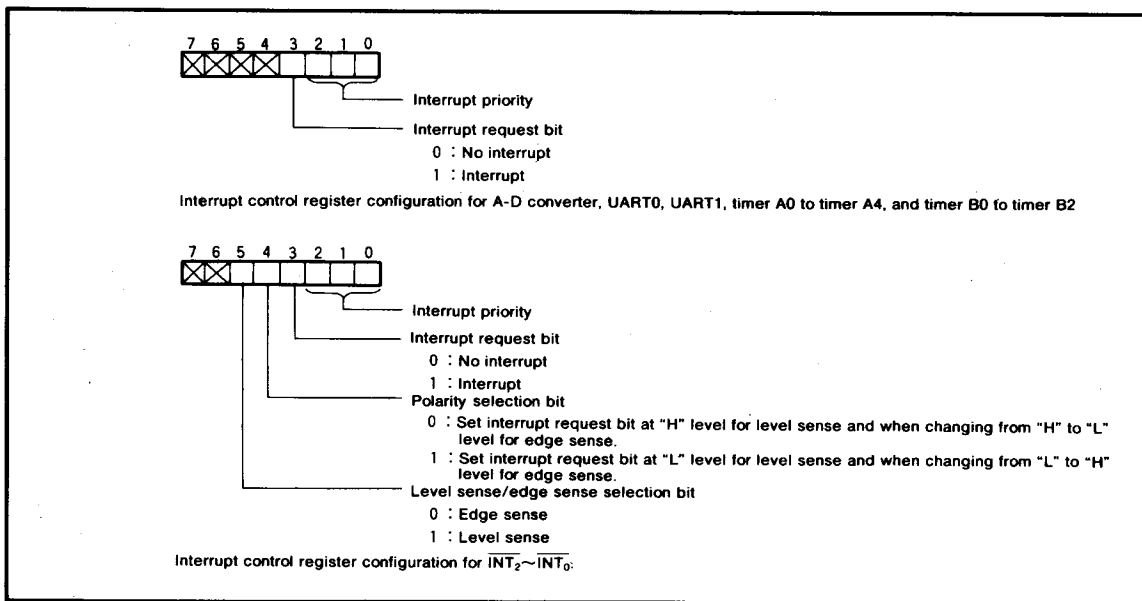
7 6 5 4 3 2 1 0

Interrupt priority

Interrupt request bit

0 : No interrupt

1 : Interrupt

Interrupt control register configuration for A-D converter, UART0, UART1, timer A0 to timer A4, and timer B0 to timer B2

7 6 5 4 3 2 1 0

Interrupt priority

Interrupt request bit

0 : No interrupt

1 : Interrupt

Polarity selection bit

0 : Set interrupt request bit at "H" level for level sense and when changing from "H" to "L" level for edge sense.

1 : Set interrupt request bit at "L" level for level sense and when changing from "L" to "H" level for edge sense.

Level sense/edge sense selection bit

0 : Edge sense

1 : Level sense

Interrupt control register configuration for $\overline{INT_2}$~$\overline{INT_0}$.